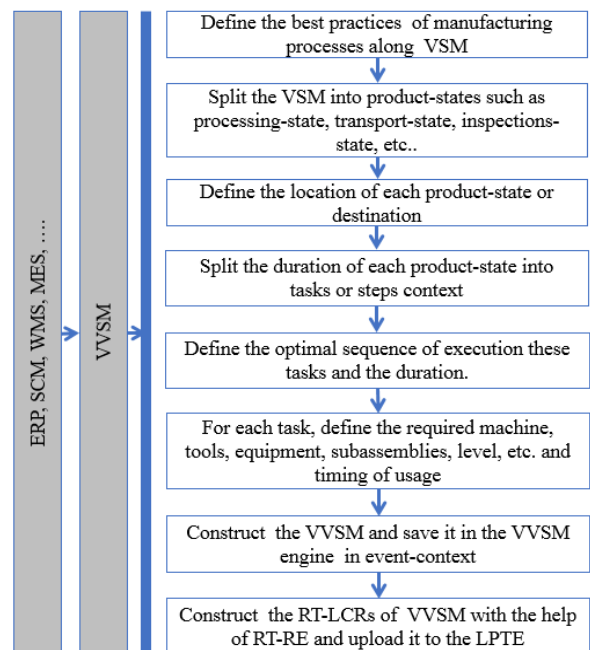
ERP, SCM, WMS, MES, ....

VVSM

Define the best practices of manufacturing processes along VSM

Split the VSM into product-states such as processing-state, transport-state, inspections-state, etc..

Define the location of each product-state or destination

Split the duration of each product-state into tasks or steps context

Define the optimal sequence of execution these tasks and the duration.

For each task, define the required machine, tools, equipment, subassemblies, level, etc. and timing of usage

Construct the VVSM and save it in the VVSM engine in event-context

Construct the RT-LCRs of VVSM with the help of RT-RE and upload it to the LPTE